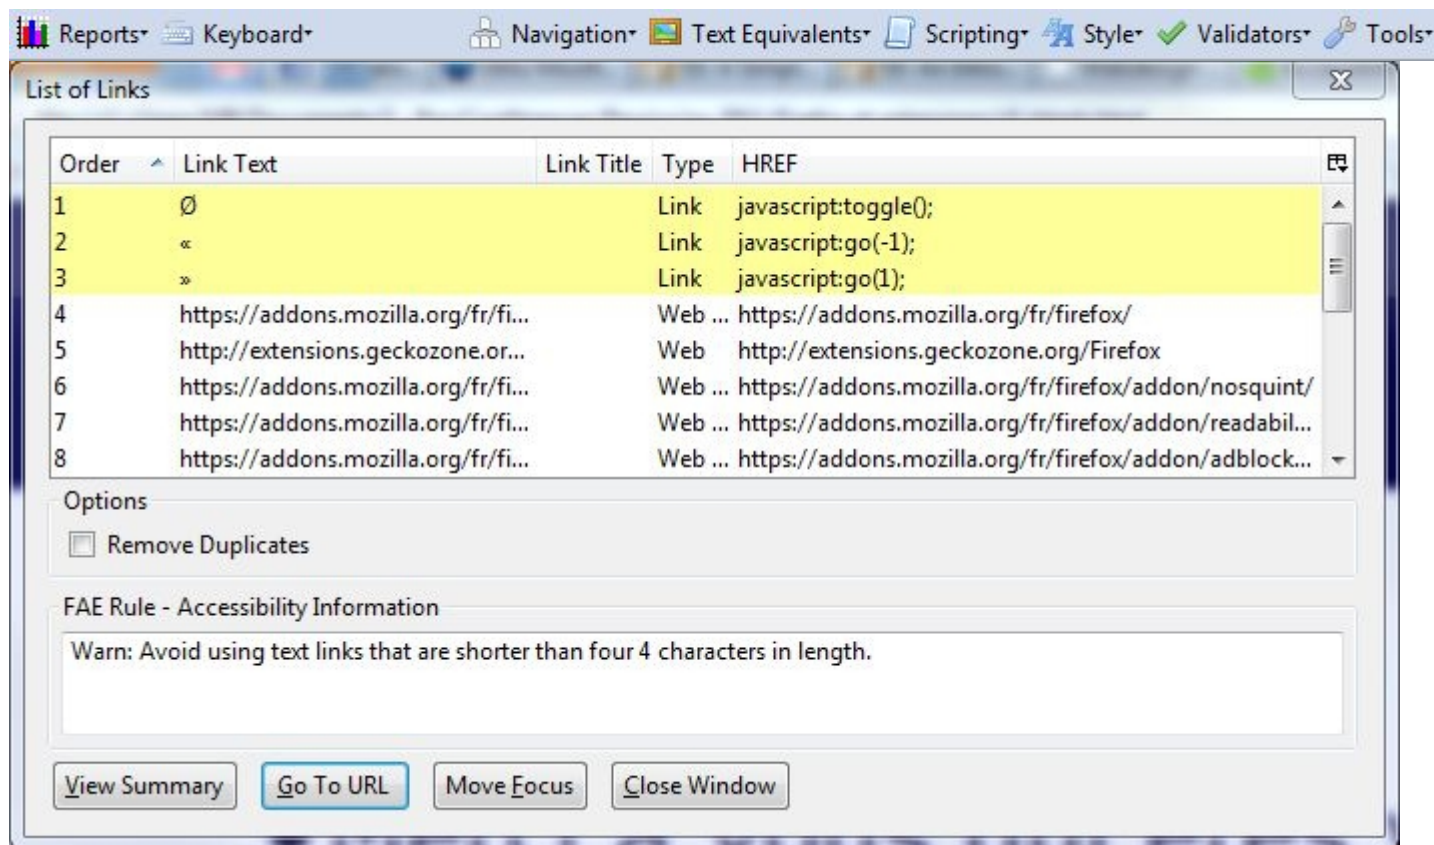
Reports Keyboard Navigation Text Equivalents Scripting Style Validators Tools

List of Links

| Order | Link Text | Link Title | Type | HREF |
|---|---|---|---|---|
| 1 | Ø | | Link | javascript:toggle(); |
| 2 | « | | Link | javascript:go(-1); |
| 3 | » | | Link | javascript:go(1); |
| 4 | https://addons.mozilla.org/fr/fi... | | Web ... | https://addons.mozilla.org/fr/firefox/ |
| 5 | http://extensions.geckozone.or... | | Web | http://extensions.geckozone.org/Firefox |
| 6 | https://addons.mozilla.org/fr/fi... | | Web ... | https://addons.mozilla.org/fr/firefox/addon/nosquint/ |
| 7 | https://addons.mozilla.org/fr/fi... | | Web ... | https://addons.mozilla.org/fr/firefox/addon/readabil... |
| 8 | https://addons.mozilla.org/fr/fi... | | Web ... | https://addons.mozilla.org/fr/firefox/addon/adblock... |

Options

Remove Duplicates

FAE Rule - Accessibility Information

Warn: Avoid using text links that are shorter than four 4 characters in length.

View Summary Go To URL Move Focus Close Window